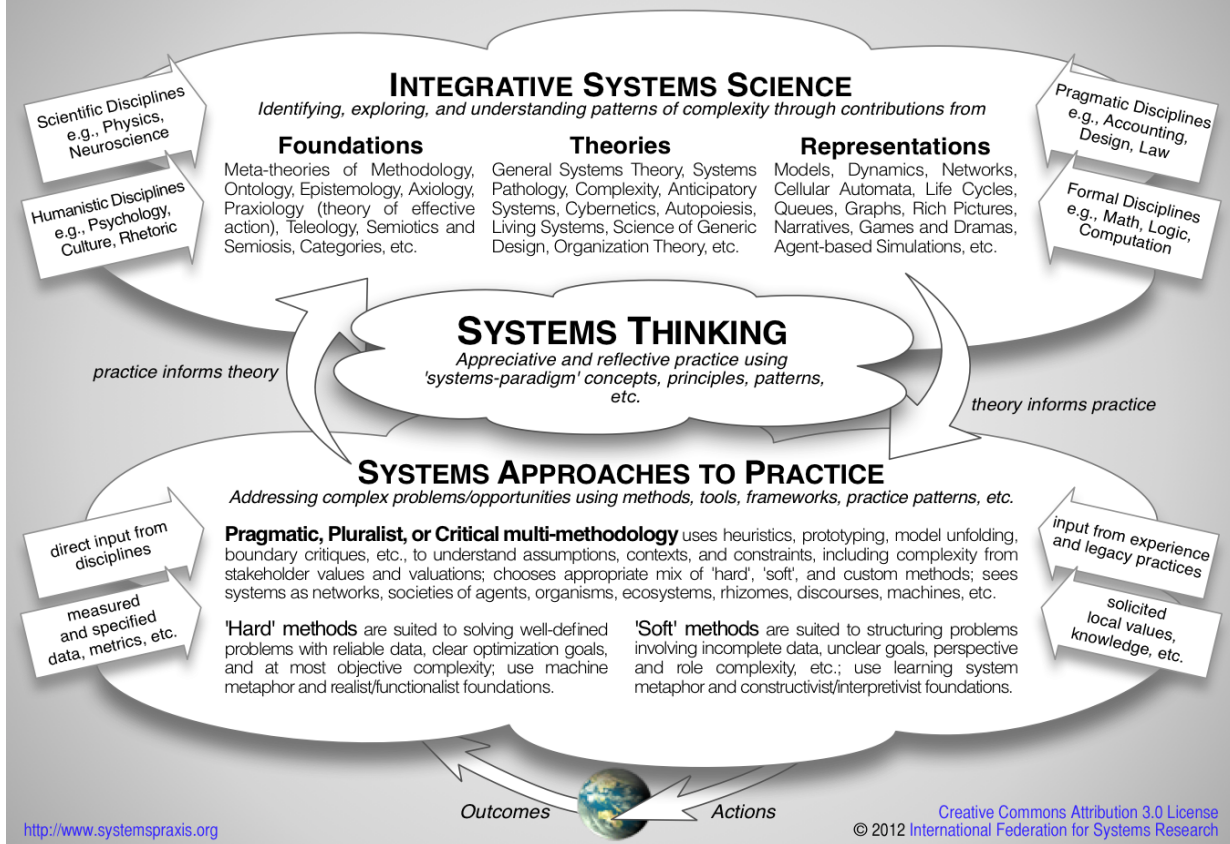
INTEGRATIVE SYSTEMS SCIENCE
Identifying, exploring, and understanding patterns of complexity through contributions from

Scientific Disciplines e.g., Physics, Neuroscience

Humanistic Disciplines e.g., Psychology, Culture, Rhetoric

Pragmatic Disciplines e.g., Accounting, Design, Law

Formal Disciplines e.g., Math, Logic, Computation

Foundations
Meta-theories of Methodology, Ontology, Epistemology, Axiology, Praxiology (theory of effective action), Teleology, Semiotics and Semiosis, Categories, etc.

Theories
General Systems Theory, Systems Pathology, Complexity, Anticipatory Systems, Cybernetics, Autopoiesis, Living Systems, Science of Generic Design, Organization Theory, etc.

Representations
Models, Dynamics, Networks, Cellular Automata, Life Cycles, Queues, Graphs, Rich Pictures, Narratives, Games and Dramas, Agent-based Simulations, etc.

SYSTEMS THINKING
Appreciative and reflective practice using 'systems-paradigm' concepts, principles, patterns, etc.

practice informs theory

theory informs practice

SYSTEMS APPROACHES TO PRACTICE
Addressing complex problems/opportunities using methods, tools, frameworks, practice patterns, etc.

direct input from disciplines

measured and specified data, metrics, etc.

input from experience and legacy practices

solicited local values, knowledge, etc.

Pragmatic, Pluralist, or Critical multi-methodology uses heuristics, prototyping, model unfolding, boundary critiques, etc., to understand assumptions, contexts, and constraints, including complexity from stakeholder values and valuations; chooses appropriate mix of 'hard', 'soft', and custom methods; sees systems as networks, societies of agents, organisms, ecosystems, rhizomes, discourses, machines, etc.

'Hard' methods are suited to solving well-defined problems with reliable data, clear optimization goals, and at most objective complexity; use machine metaphor and realist/functionalist foundations.

'Soft' methods are suited to structuring problems involving incomplete data, unclear goals, perspective and role complexity, etc.; use learning system metaphor and constructivist/interpretivist foundations.

Outcomes

Actions

http://www.systemspraxis.org

Creative Commons Attribution 3.0 License
© 2012 International Federation for Systems Research